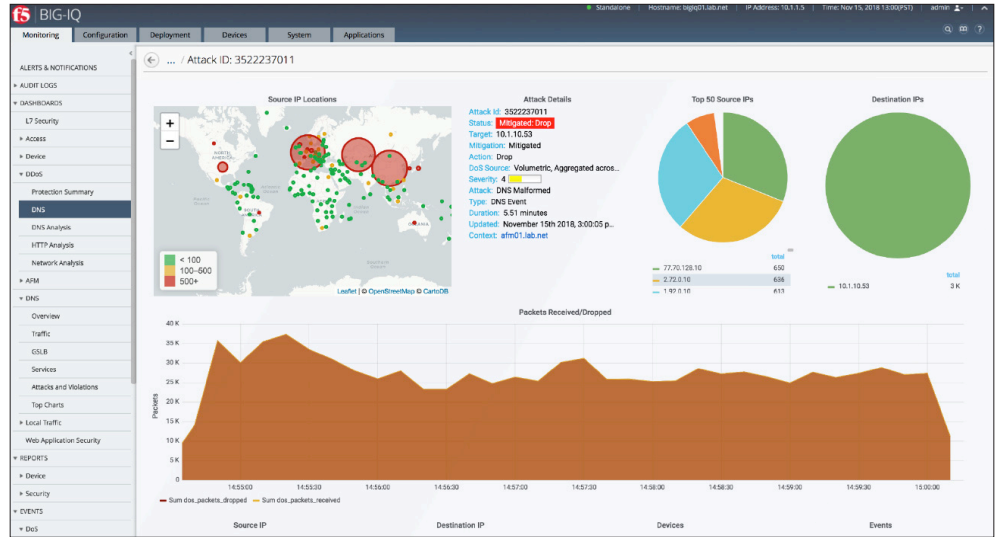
f5 BIG-IQ

Standalone | Hostname: bigiq01.lab.net | IP Address: 10.1.1.5 | Time: Nov 15, 2018 13:00(PST) | admin

Monitoring | Configuration | Deployment | Devices | System | Applications

ALERTS & NOTIFICATIONS
▸ AUDIT LOGS
▾ DASHBOARDS
L7 Security
▸ Access
▸ Device
▾ DDoS
Protection Summary
DNS
DNS Analysis
HTTP Analysis
Network Analysis
▸ AFM
▾ DNS
Overview
Traffic
GSLB
Services
Attacks and Violations
Top Charts
▸ Local Traffic
Web Application Security
▾ REPORTS
▸ Device
▸ Security
▾ EVENTS
▾ DoS

... / Attack ID: 3522237011

Source IP Locations

+
−

< 100
100–600
500+

Leaflet | © OpenStreetMap © CartoDB

Attack Details

Attack Id: 3522237011
Status: Mitigated: Drop
Target: 10.1.10.53
Mitigation: Mitigated
Action: Drop
DoS Source: Volumetric, Aggregated acros...
Severity: 4
Attack: DNS Malformed
Type: DNS Event
Duration: 5.51 minutes
Updated: November 15th 2018, 3:00:05 p...
Context: afm01.lab.net

Top 50 Source IPs

total
77.70.128.10 650
2.72.0.10 636
1.92.0.10 613

Destination IPs

total
10.1.10.53 3 K

Packets Received/Dropped

40 K
35 K
30 K
25 K
20 K
15 K
10 K
5 K
0
Packets

14:55:00 14:55:30 14:56:00 14:56:30 14:57:00 14:57:30 14:58:00 14:58:30 14:59:00 14:59:30 15:00:00

Sum dos_packets_dropped  Sum dos_packets_received

Source IP | Destination IP | Devices | Events